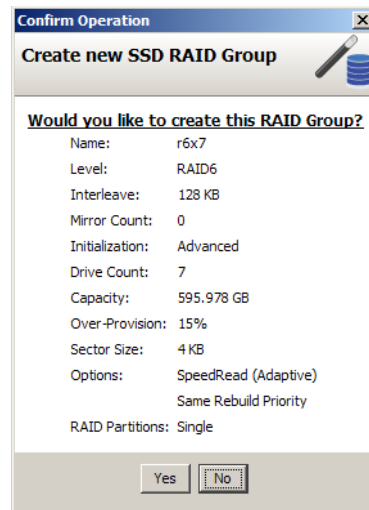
Confirm Operation

Create new SSD RAID Group

Would you like to create this RAID Group?

| | |
|---|---|
| Name: | r6x7 |
| Level: | RAID6 |
| Interleave: | 128 KB |
| Mirror Count: | 0 |
| Initialization: | Advanced |
| Drive Count: | 7 |
| Capacity: | 595.978 GB |
| Over-Provision: | 15% |
| Sector Size: | 4 KB |
| Options: | SpeedRead (Adaptive) |
| | Same Rebuild Priority |
| RAID Partitions: | Single |

Yes No